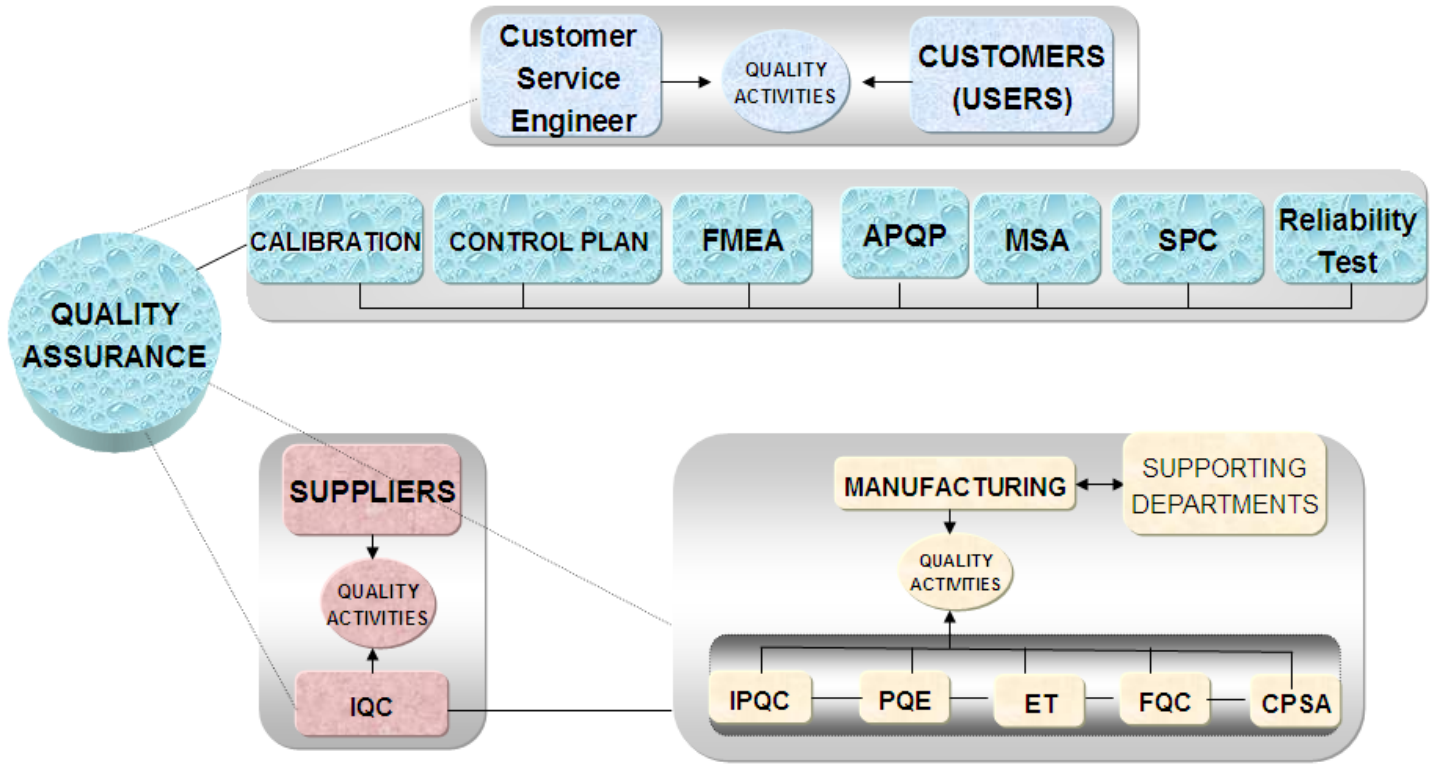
Customer Service Engineer

QUALITY ACTIVITIES

CUSTOMERS (USERS)

QUALITY ASSURANCE

CALIBRATION

CONTROL PLAN

FMEA

APQP

MSA

SPC

Reliability Test

SUPPLIERS

QUALITY ACTIVITIES

IQC

MANUFACTURING

SUPPORTING DEPARTMENTS

QUALITY ACTIVITIES

IPQC

PQE

ET

FQC

CPSA